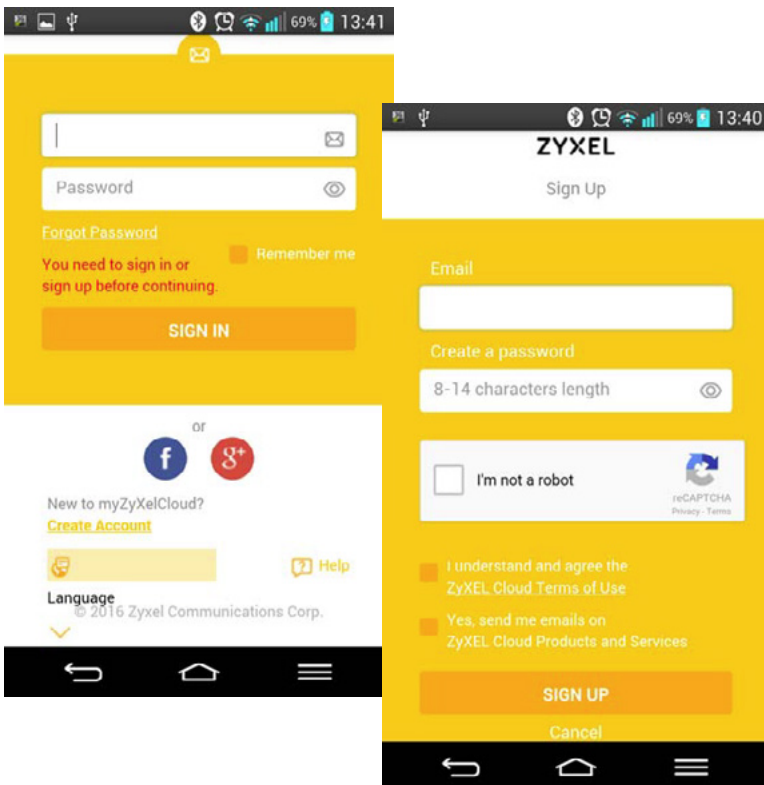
69% 13:41

Password

Forgot Password

Remember me

You need to sign in or sign up before continuing.

SIGN IN

or

New to myZyXelCloud?
Create Account

Help

Language
© 2016 Zyxel Communications Corp.

69% 13:40

ZYXEL

Sign Up

Email

Create a password

8-14 characters length

I'm not a robot

reCAPTCHA
Privacy - Terms

I understand and agree the ZyXEL Cloud Terms of Use

Yes, send me emails on ZyXEL Cloud Products and Services

SIGN UP

Cancel